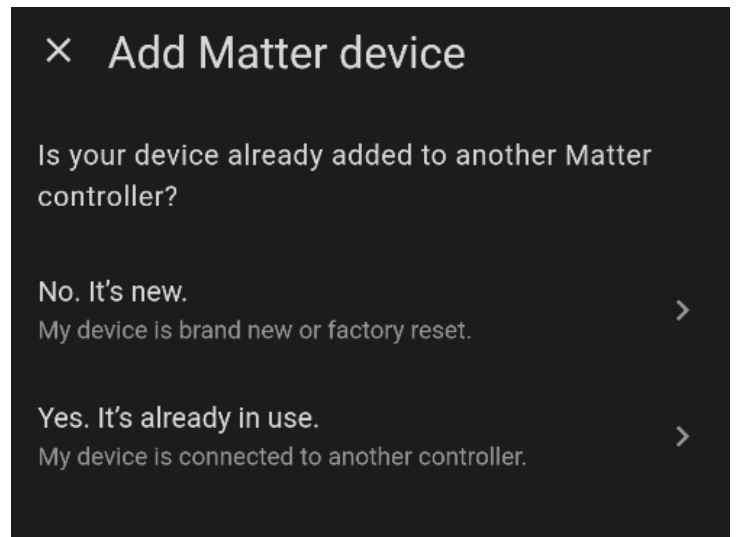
× Add Matter device

Is your device already added to another Matter controller?

No. It’s new.
My device is brand new or factory reset.
>

Yes. It’s already in use.
My device is connected to another controller.
>